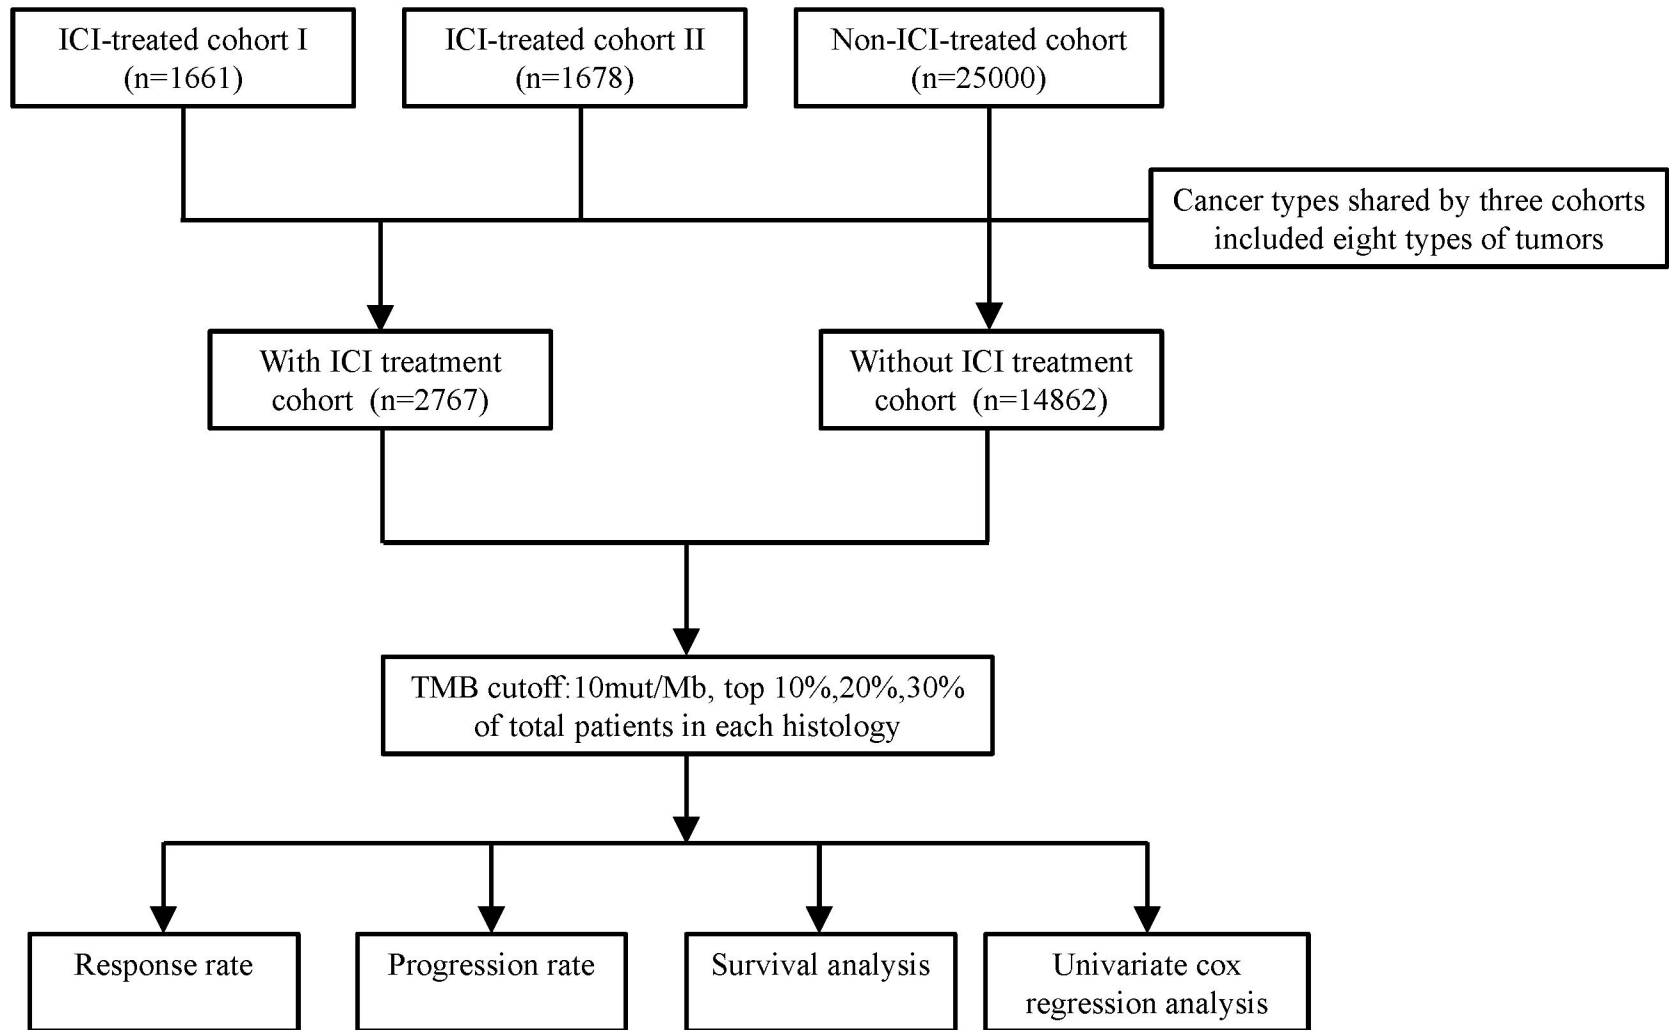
ICI-treated cohort I (n=1661)

ICI-treated cohort II (n=1678)

Non-ICI-treated cohort (n=25000)

Cancer types shared by three cohorts included eight types of tumors

With ICI treatment cohort (n=2767)

Without ICI treatment cohort (n=14862)

TMB cutoff:10mut/Mb, top 10%,20%,30% of total patients in each histology

Response rate

Progression rate

Survival analysis

Univariate cox regression analysis